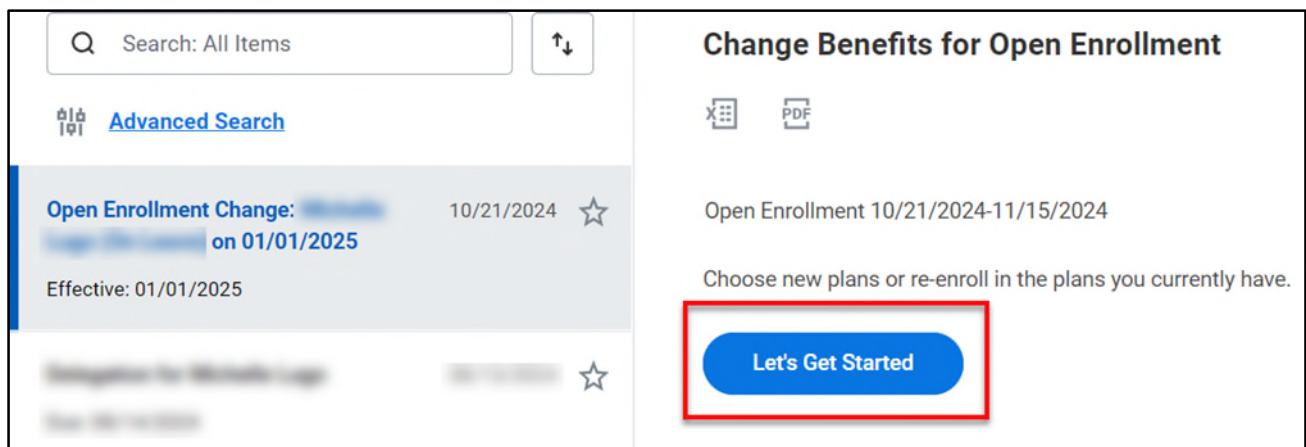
Search: All Items

Advanced Search

Open Enrollment Change: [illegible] on 01/01/2025

10/21/2024

Effective: 01/01/2025

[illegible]

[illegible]

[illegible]

Change Benefits for Open Enrollment

PDF

Open Enrollment 10/21/2024-11/15/2024

Choose new plans or re-enroll in the plans you currently have.

Let's Get Started